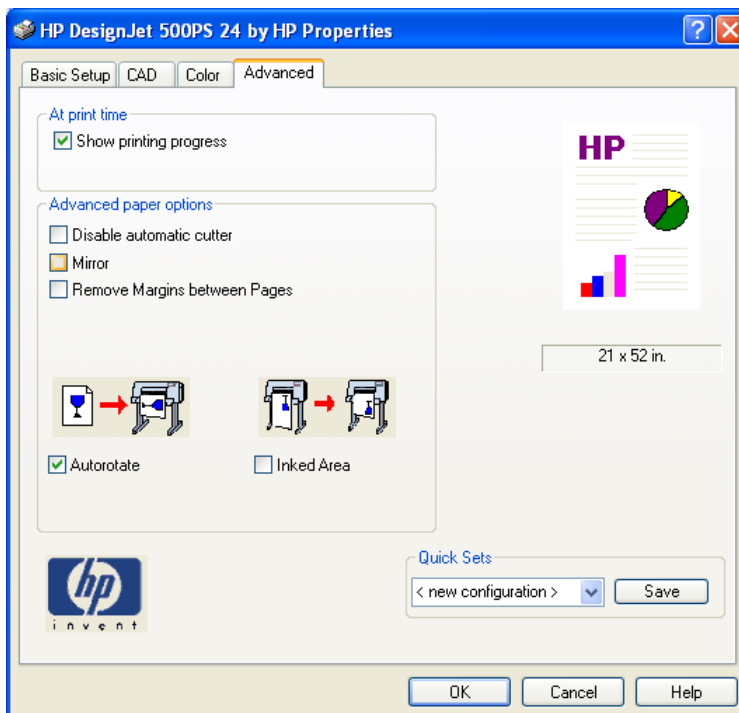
HP DesignJet 500PS 24 by HP Properties

Basic Setup | CAD | Color | Advanced

At print time
☑ Show printing progress

Advanced paper options
☐ Disable automatic cutter
☐ Mirror
☐ Remove Margins between Pages

☑ Autorotate
☐ Inked Area

HP

21 x 52 in.

hp
invent

Quick Sets
< new configuration >
Save

OK
Cancel
Help